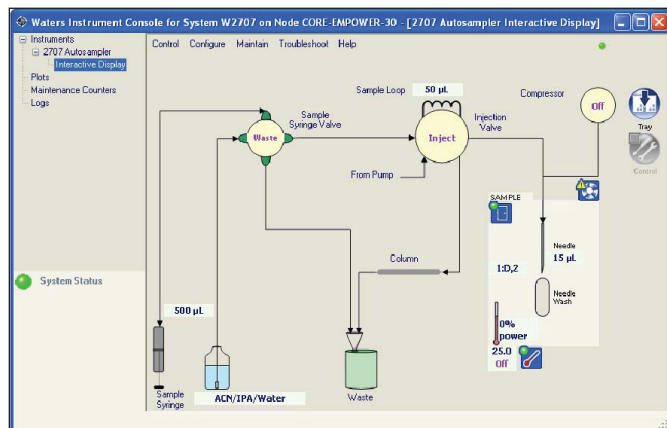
Waters Instrument Console for System W2707 on Node CORE-EMPOWER-30 - [2707 Autosampler Interactive Display]

Instruments
2707 Autosampler
Interactive Display
Plots
Maintenance Counters
Logs

System Status

Control Configure Maintain Troubleshoot Help

Sample Loop 50 µL
Compressor
Off
Tray
Control
Sample Syringe Valve
Waste
Inject
Injection Valve
From Pump
SAMPLE
Needle
15 µL
1:D,2
Needle Wash
Column
500 µL
0% power
25.0
Off
Sample Syringe
ACN/IPA/Water
Waste